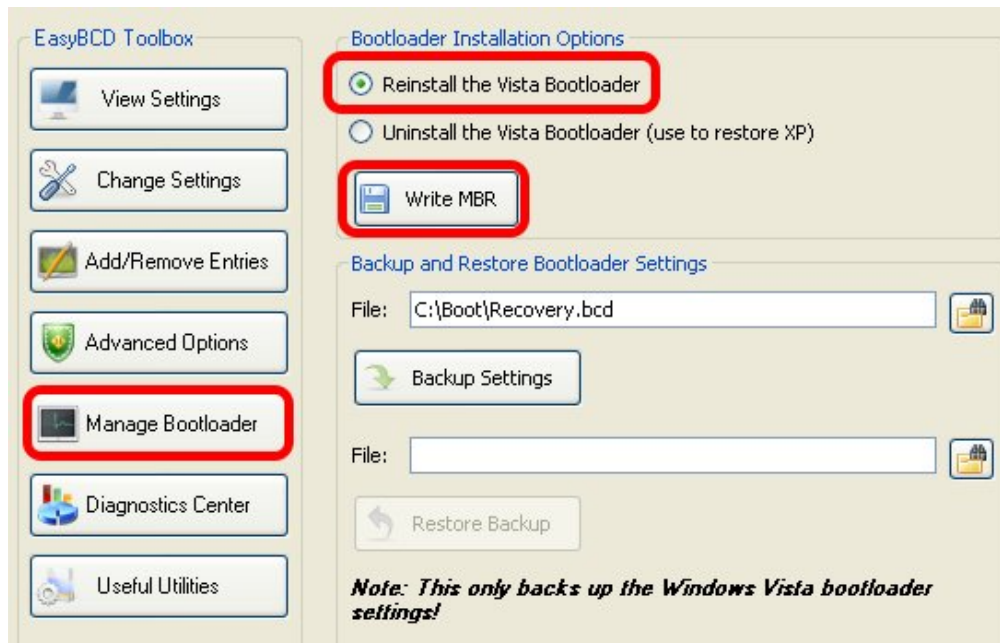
EasyBCD Toolbox

View Settings

Change Settings

Add/Remove Entries

Advanced Options

Manage Bootloader

Diagnostics Center

Useful Utilities

Bootloader Installation Options

Reinstall the Vista Bootloader

Uninstall the Vista Bootloader (use to restore XP)

Write MBR

Backup and Restore Bootloader Settings

File: C:\Boot\Recovery.bcd

Backup Settings

File:

Restore Backup

Note: This only backs up the Windows Vista bootloader settings!